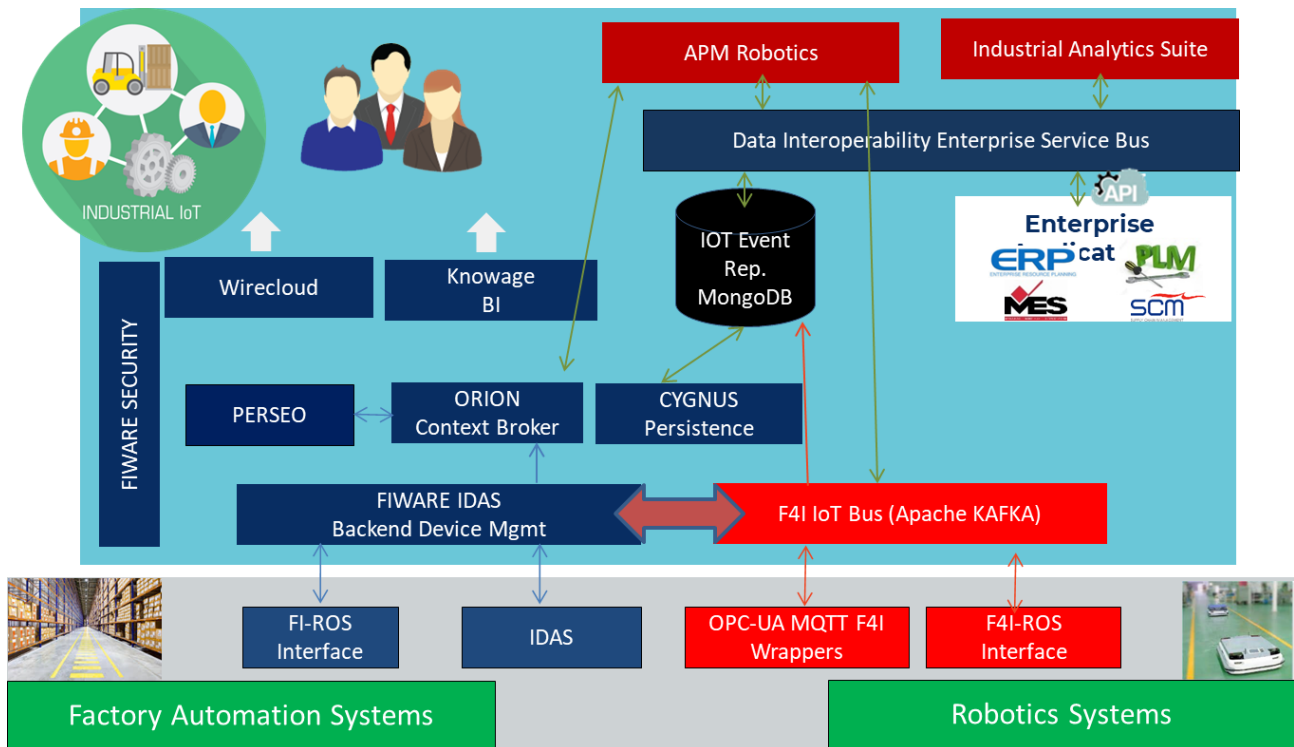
INDUSTRIAL IoT

APM Robotics

Industrial Analytics Suite

Data Interoperability Enterprise Service Bus

API

Enterprise cat

ERP
ENTERPRISE RESOURCE PLANNING

PLM

MES

SCM

IOT Event Rep. MongoDB

FIWARE SECURITY

Wirecloud

Knowage BI

PERSEO

ORION Context Broker

CYGNUS Persistence

FIWARE IDAS Backend Device Mgmt

F4I IoT Bus (Apache KAFKA)

FI-ROS Interface

IDAS

OPC-UA MQTT F4I Wrappers

F4I-ROS Interface

Factory Automation Systems

Robotics Systems